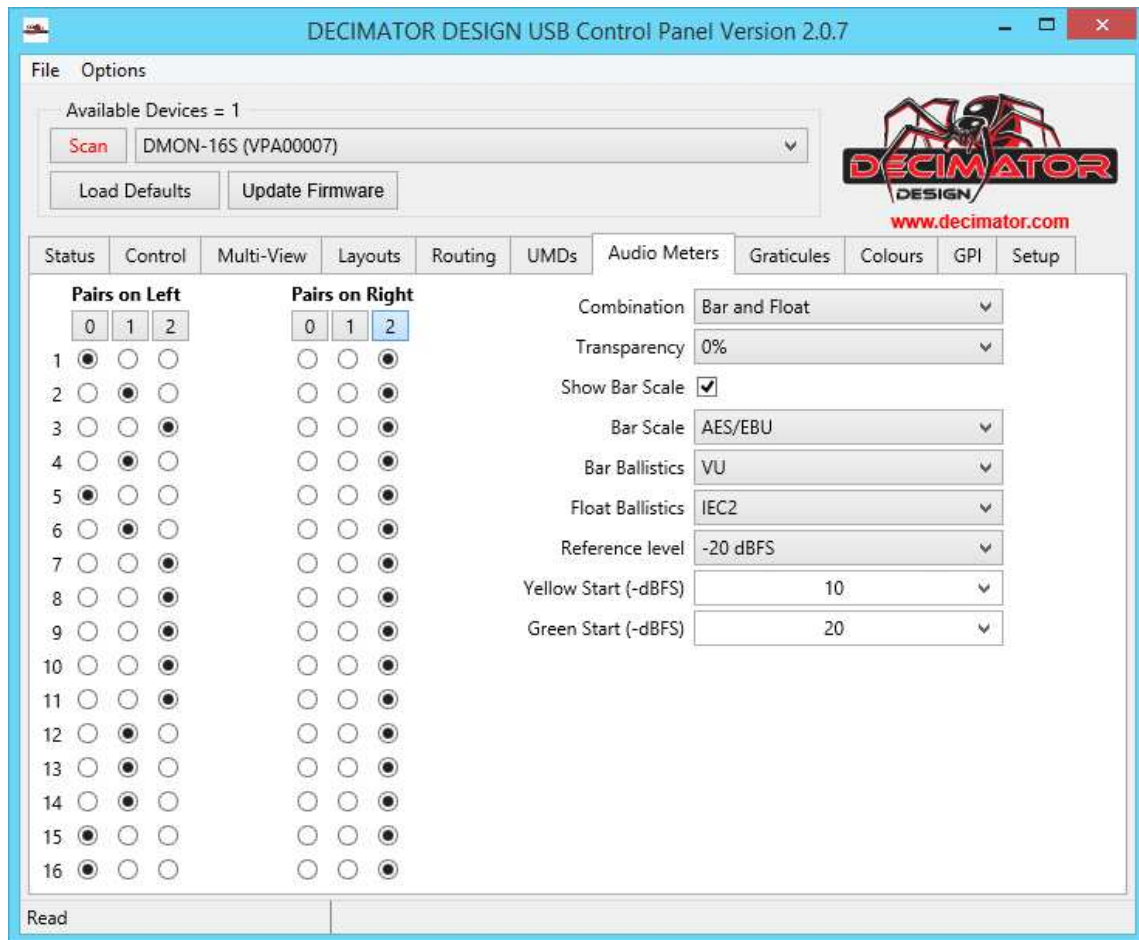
DECIMATOR DESIGN USB Control Panel Version 2.0.7

File Options

Available Devices = 1

Scan DMON-16S (VPA00007)

Load Defaults Update Firmware

DECIMATOR DESIGN
www.decimator.com

Status Control Multi-View Layouts Routing UMDs Audio Meters Graticules Colours GPI Setup

Pairs on Left
0 1 2

Pairs on Right
0 1 2

1
2
3
4
5
6
7
8
9
10
11
12
13
14
15
16

Combination Bar and Float
Transparency 0%
Show Bar Scale
Bar Scale AES/EBU
Bar Ballistics VU
Float Ballistics IEC2
Reference level -20 dBFS
Yellow Start (-dBFS) 10
Green Start (-dBFS) 20

Read